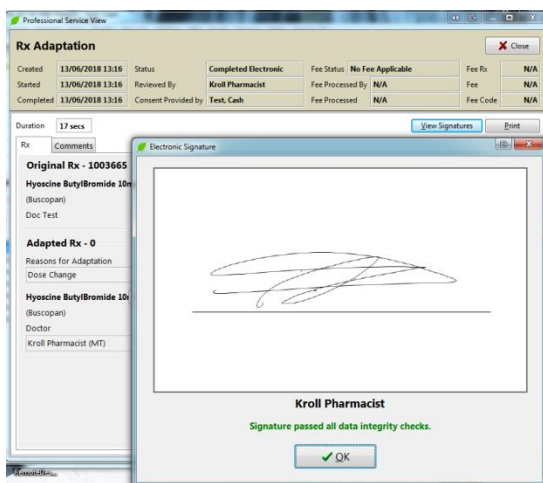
Professional Service View

Rx Adaptation

Close

| Created | 13/06/2018 13:16 | Status | Completed Electronic | Fee Status | No Fee Applicable | Fee Rx | N/A |
|---|---|---|---|---|---|---|---|
| Started | 13/06/2018 13:16 | Reviewed By | Kroll Pharmacist | Fee Processed By | N/A | Fee | N/A |
| Completed | 13/06/2018 13:16 | Consent Provided by | Test, Cash | Fee Processed | N/A | Fee Code | N/A |

Duration 17 secs

View Signatures

Print

Rx

Comments

Original Rx - 1003665

Hyoscine ButylBromide 10m

(Buscopan)

Doc Test

Adapted Rx - 0

Reasons for Adaptation

Dose Change

Hyoscine ButylBromide 10

(Buscopan)

Doctor

Kroll Pharmacist (MT)

Electronic Signature

Kroll Pharmacist

Signature passed all data integrity checks.

OK

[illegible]